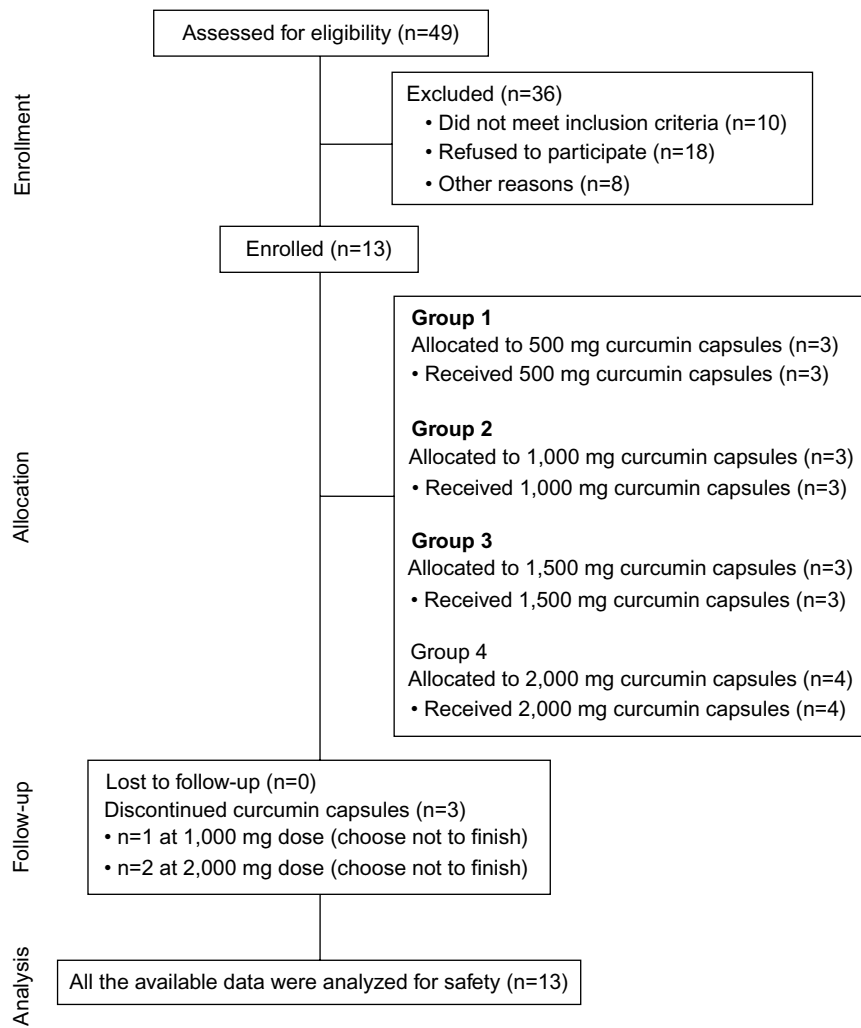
Enrollment

Assessed for eligibility (n=49)

Excluded (n=36)
• Did not meet inclusion criteria (n=10)
• Refused to participate (n=18)
• Other reasons (n=8)

Enrolled (n=13)

Allocation

Group 1
Allocated to 500 mg curcumin capsules (n=3)
• Received 500 mg curcumin capsules (n=3)

Group 2
Allocated to 1,000 mg curcumin capsules (n=3)
• Received 1,000 mg curcumin capsules (n=3)

Group 3
Allocated to 1,500 mg curcumin capsules (n=3)
• Received 1,500 mg curcumin capsules (n=3)

Group 4
Allocated to 2,000 mg curcumin capsules (n=4)
• Received 2,000 mg curcumin capsules (n=4)

Follow-up

Lost to follow-up (n=0)
Discontinued curcumin capsules (n=3)
• n=1 at 1,000 mg dose (choose not to finish)
• n=2 at 2,000 mg dose (choose not to finish)

Analysis

All the available data were analyzed for safety (n=13)